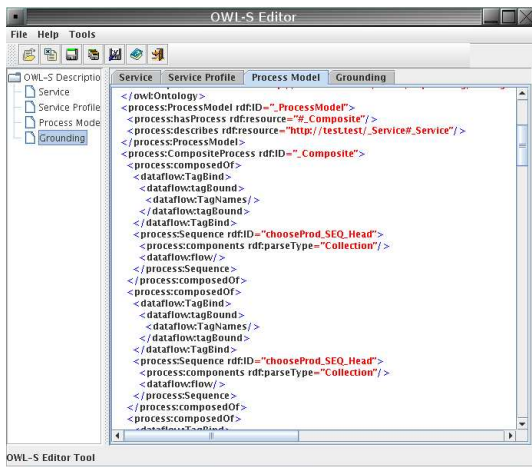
OWL-S Editor

File Help Tools

OWL-S Descriptio
Service
Service Profile
Process Mode
Grounding

Service | Service Profile | Process Model | Grounding

</owl:Ontology>
<process:ProcessModel rdf:ID="_ProcessModel">
<process:hasProcess rdf:resource="#_Composite"/>
<process:describes rdf:resource="http://test.test/_Service#_Service"/>
</process:ProcessModel>
<process:CompositeProcess rdf:ID="_Composite">
<process:composedOf>
<dataflow:TagBind>
<dataflow:tagBound>
<dataflow:TagNames/>
</dataflow:tagBound>
</dataflow:TagBind>
<process:Sequence rdf:ID="chooseProd_SEQ_Head">
<process:components rdf:parseType="Collection"/>
<dataflow:flow/>
</process:Sequence>
</process:composedOf>
<process:composedOf>
<dataflow:TagBind>
<dataflow:tagBound>
<dataflow:TagNames/>
</dataflow:tagBound>
</dataflow:TagBind>
<process:Sequence rdf:ID="chooseProd_SEQ_Head">
<process:components rdf:parseType="Collection"/>
<dataflow:flow/>
</process:Sequence>
</process:composedOf>
<process:composedOf>
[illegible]

OWL-S Editor Tool